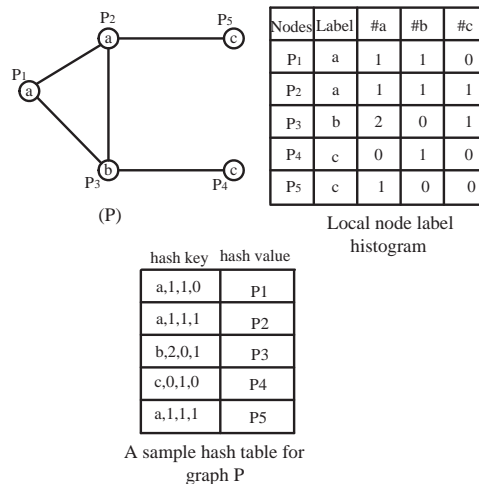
P₂ a
P₅ c
P₁ a
b P₃
c P₄
(P)

| Nodes | Label | #a | #b | #c |
|---|---|---|---|---|
| P₁ | a | 1 | 1 | 0 |
| P₂ | a | 1 | 1 | 1 |
| P₃ | b | 2 | 0 | 1 |
| P₄ | c | 0 | 1 | 0 |
| P₅ | c | 1 | 0 | 0 |

Local node label histogram

| hash key | hash value |
|---|---|
| a,1,1,0 | P1 |
| a,1,1,1 | P2 |
| b,2,0,1 | P3 |
| c,0,1,0 | P4 |
| a,1,1,1 | P5 |

A sample hash table for graph P